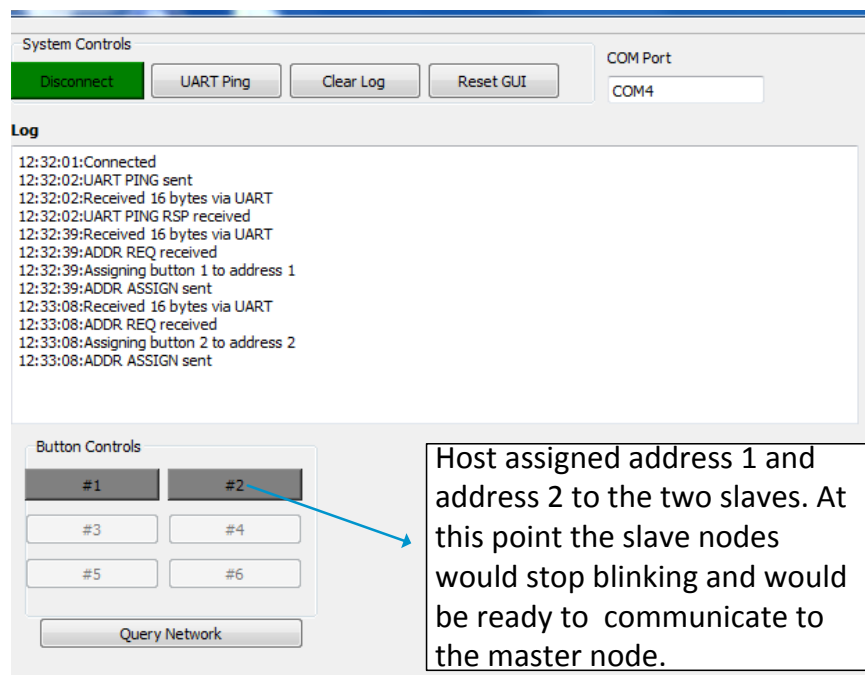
System Controls

Disconnect UART Ping Clear Log Reset GUI

COM Port

COM4

Log

12:32:01:Connected
12:32:02:UART PING sent
12:32:02:Received 16 bytes via UART
12:32:02:UART PING RSP received
12:32:39:Received 16 bytes via UART
12:32:39:ADDR REQ received
12:32:39:Assigning button 1 to address 1
12:32:39:ADDR ASSIGN sent
12:33:08:Received 16 bytes via UART
12:33:08:ADDR REQ received
12:33:08:Assigning button 2 to address 2
12:33:08:ADDR ASSIGN sent

Button Controls

#1 #2
#3 #4
#5 #6

Query Network

Host assigned address 1 and address 2 to the two slaves. At this point the slave nodes would stop blinking and would be ready to communicate to the master node.